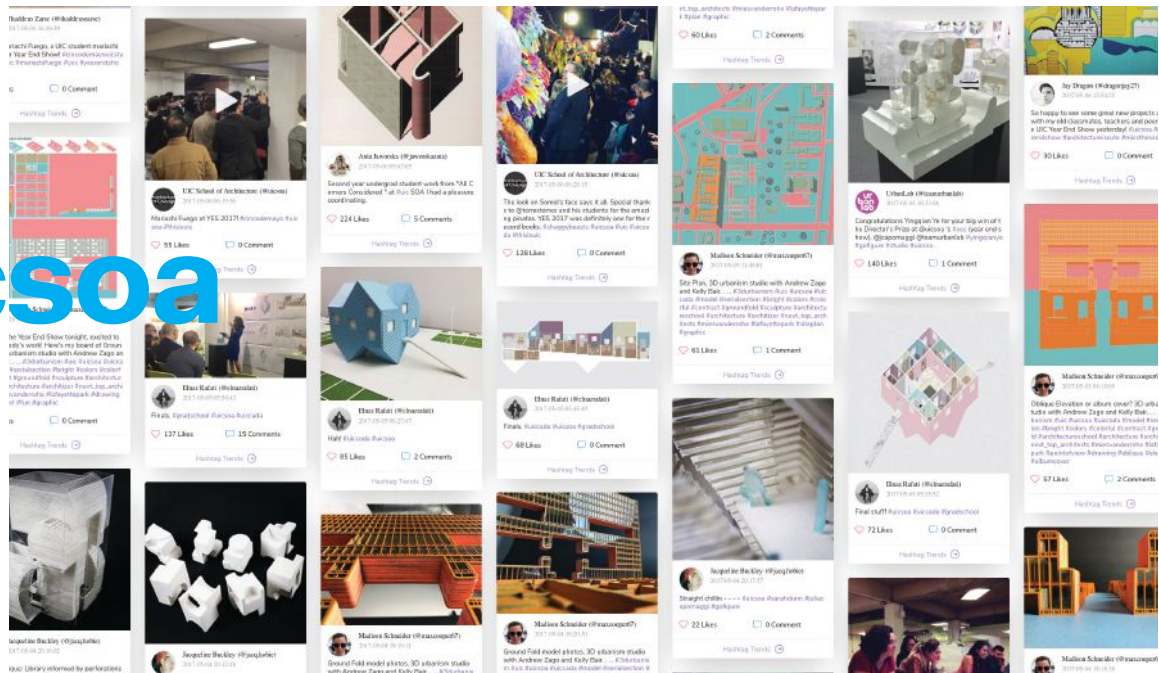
csoa

UIC School of Architecture (@uicsoa)

Mariachi Fuego at YES 2017! #uicsoa

55 Likes
0 Comment

Hashtag Trends

Ania Jaworska (@jaworskaania)

Second year undergrad student work from "All Corners Considered" at #uic SOA I had a pleasure coordinating.

224 Likes
5 Comments

Hashtag Trends

UIC School of Architecture (@uicsoa)

The look on Sorrell's face says it all. Special thanks to @tomeslame and his students for the amazing pinatas. YES 2017 was definitely one for the record books.

128 Likes
0 Comment

Hashtag Trends

60 Likes
2 Comments

Hashtag Trends

UrbanLab (@urbanlab)

Congratulations Yingxian Ye for your big win of the Director's Prize at @uicsoa

140 Likes
1 Comment

Hashtag Trends

Jay Dragon (@dragonjay27)

So happy to see some great new projects at the UIC Year End Show yesterday! #uicsoa

30 Likes
0 Comment

Hashtag Trends

Ehsan Rafati (@ehsanrafati)

Finals. #gradschool #uicsoa #uicada

137 Likes
15 Comments

Hashtag Trends

Ehsan Rafati (@ehsanrafati)

Halt! #uicada #uicsoa

85 Likes
2 Comments

Hashtag Trends

Ehsan Rafati (@ehsanrafati)

Finals. #uicada #uicsoa #gradschool

68 Likes
0 Comment

Hashtag Trends

Madison Schnider (@maxcooper67)

Site Plan. 3D urbanism studio with Andrew Zago and Kelly Bair.

61 Likes
1 Comment

Hashtag Trends

Ehsan Rafati (@ehsanrafati)

Final stuff! #uicsoa #uicada #gradschool

72 Likes
0 Comment

Hashtag Trends

Madison Schnider (@maxcooper67)

Oblique Elevation or album cover? 3D urbanism studio with Andrew Zago and Kelly Bair.

57 Likes
2 Comments

Hashtag Trends

0 Comment

Hashtag Trends

Jacqueline Buckley (@jacqbckley)

Straight chillin

22 Likes
0 Comment

Hashtag Trends

Jacqueline Buckley (@jacqbckley)

Jacqueline Buckley (@jacqbckley)

Madison Schnider (@maxcooper67)

Ground Fold model photos. 3D urbanism studio with Andrew Zago and Kelly Bair.

Madison Schnider (@maxcooper67)

Ground Fold model photos. 3D urbanism studio with Andrew Zago and Kelly Bair.

Madison Schnider (@maxcooper67)